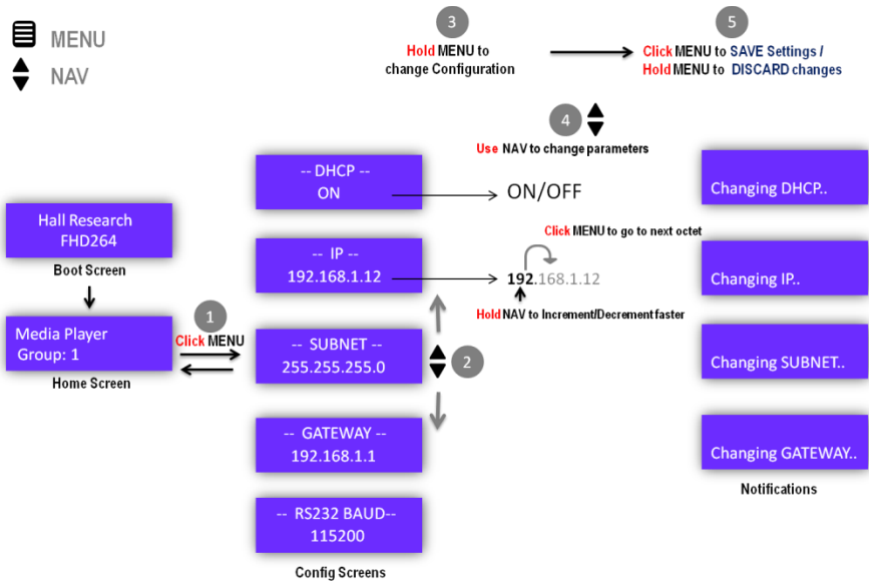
MENU

NAV

3

Hold MENU to change Configuration

5

Click MENU to SAVE Settings / Hold MENU to DISCARD changes

4

Use NAV to change parameters

-- DHCP --
ON

ON/OFF

Changing DHCP..

Hall Research
FHD264

Boot Screen

-- IP --
192.168.1.12

Click MENU to go to next octet

192.168.1.12

Hold NAV to Increment/Decrement faster

Changing IP..

1

Media Player
Group: 1

Click MENU

Home Screen

-- SUBNET --
255.255.255.0

2

Changing SUBNET..

-- GATEWAY --
192.168.1.1

Changing GATEWAY..

Notifications

-- RS232 BAUD--
115200

Config Screens